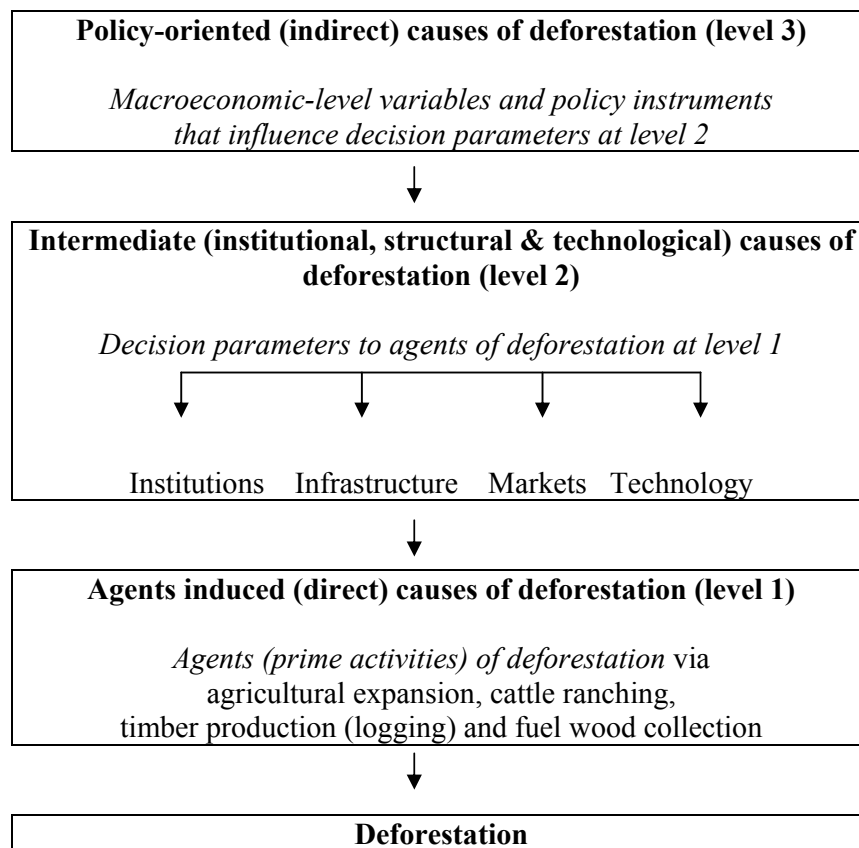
**Policy-oriented (indirect) causes of deforestation (level 3)**

*Macroeconomic-level variables and policy instruments that influence decision parameters at level 2*

**Intermediate (institutional, structural & technological) causes of deforestation (level 2)**

*Decision parameters to agents of deforestation at level 1*

Institutions Infrastructure Markets Technology

**Agents induced (direct) causes of deforestation (level 1)**

*Agents (prime activities) of deforestation* via agricultural expansion, cattle ranching, timber production (logging) and fuel wood collection

**Deforestation**